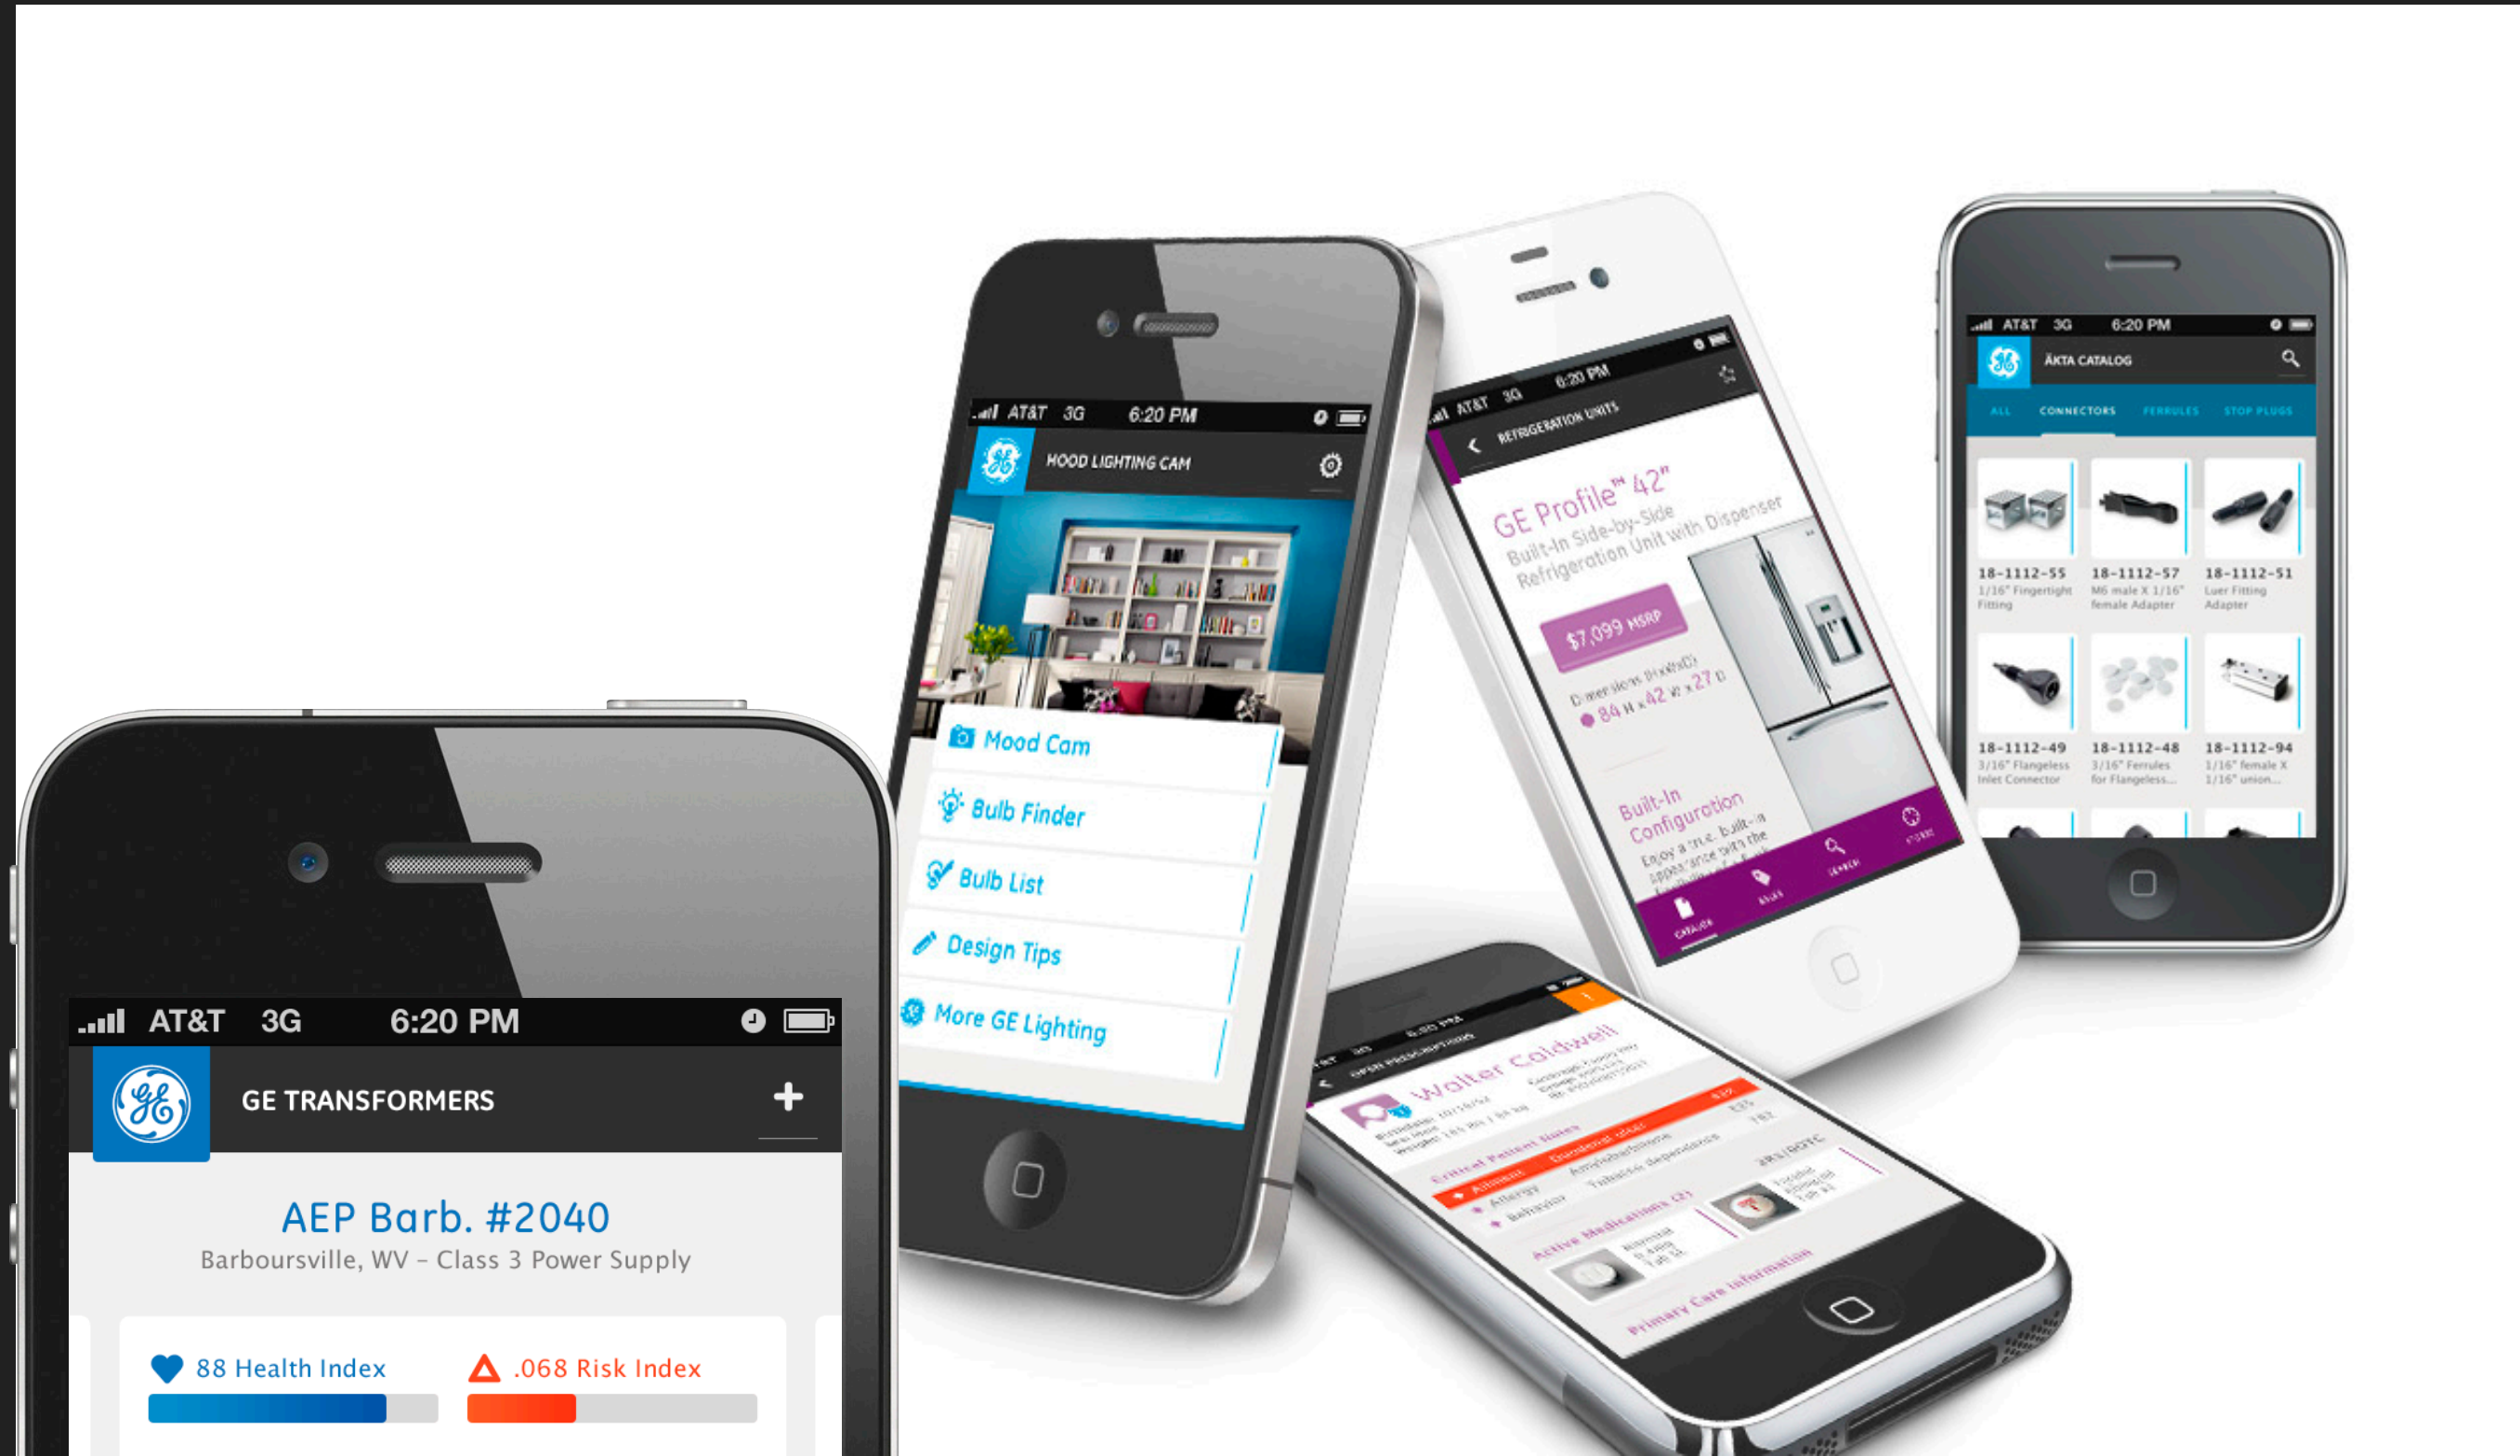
AT&T 3G 6:20 PM

GE TRANSFORMERS

AEP Barb. #2040

Barboursville, WV – Class 3 Power Supply

88 Health Index

.068 Risk Index

AT&T 3G 6:20 PM

MOOD LIGHTING CAM

Mood Cam

Bulb Finder

Bulb List

Design Tips

More GE Lighting

AT&T 3G 6:20 PM

REFRIGERATION UNITS

GE Profile™ 42"

Built-In Side-by-Side Refrigeration Unit with Dispenser

$7,099 MSRP

Dimensions (HxWxD)

84 H x 42 W x 27 D

Built-In Configuration

Enjoy a true built-in appearance with the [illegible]

CATALOG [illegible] SEARCH STORE

AT&T 3G 6:20 PM

ÄKTA CATALOG

ALL CONNECTORS FERRULES STOP PLUGS

18-1112-55
1/16" Fingertight Fitting

18-1112-57
M6 male X 1/16" female Adapter

18-1112-51
Luer Fitting Adapter

18-1112-49
3/16" Flangeless Inlet Connector

18-1112-48
3/16" Ferrules for Flangeless...

18-1112-94
1/16" female X 1/16" union...

Walter Caldwell

Critical Patient Notes

Ailment

Allergy

Behavior

Active Medications (2)

Primary Care Information